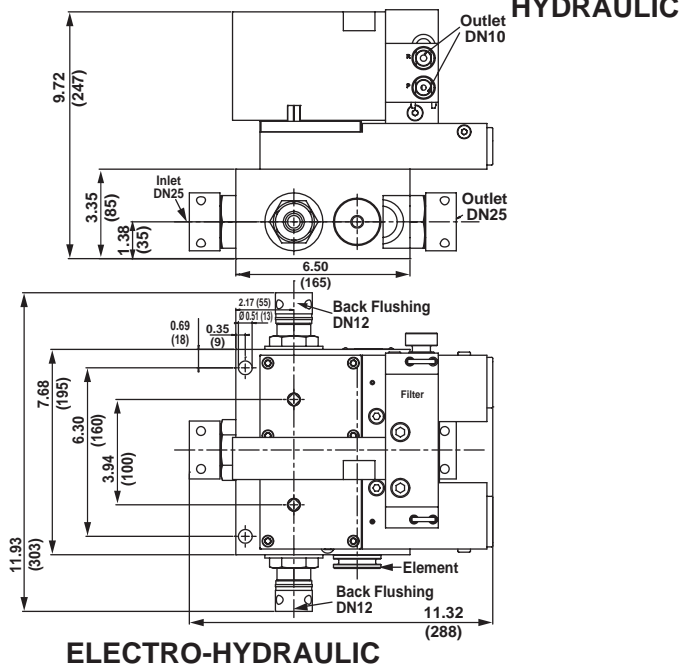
HYDRAULIC

Outlet
DN10

9.72
(247)

Inlet
DN25

Outlet
DN25

3.35
(85)

1.38
(35)

6.50
(165)

2.17 (55)
Ø 0.51 (13)

Back Flushing
DN12

0.69
(18)

0.35
(9)

7.68
(195)

6.30
(160)

3.94
(100)

Filter

11.93
(303)

Element

Back Flushing
DN12

11.32
(288)

ELECTRO-HYDRAULIC